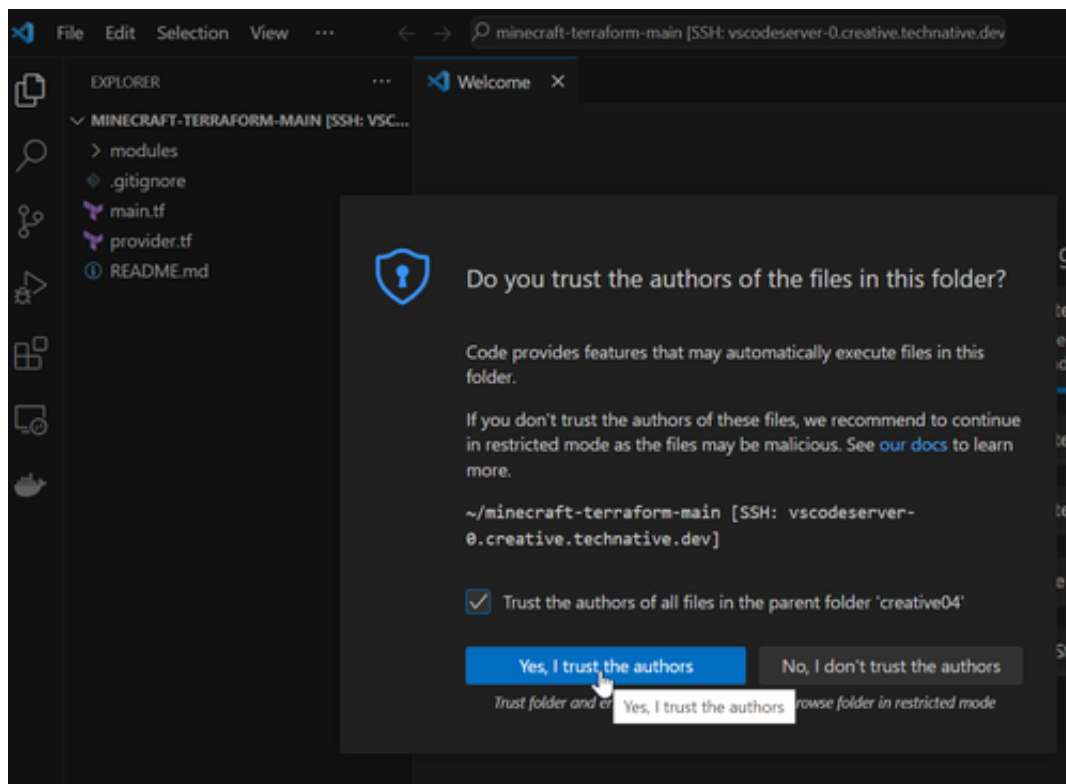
File Edit Selection View ···

minecraft-terraform-main [SSH: vscodeserver-0.creative.technative.dev

EXPLORER ···

MINECRAFT-TERRAFORM-MAIN [SSH: VSC...

> modules

.gitignore

main.tf

provider.tf

README.md

Welcome ×

Do you trust the authors of the files in this folder?

Code provides features that may automatically execute files in this folder.

If you don't trust the authors of these files, we recommend to continue in restricted mode as the files may be malicious. See our docs to learn more.

~/minecraft-terraform-main [SSH: vscodeserver-0.creative.technative.dev]

Trust the authors of all files in the parent folder 'creative04'

Yes, I trust the authors

No, I don't trust the authors

Trust folder and en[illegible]

Yes, I trust the authors

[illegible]rowse folder in restricted mode